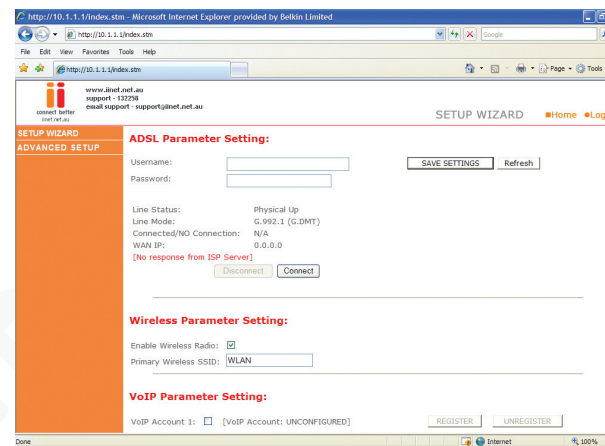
http://10.1.1.1/index.stm - Microsoft Internet Explorer provided by Belkin Limited

http://10.1.1.1/index.stm

Google

File Edit View Favorites Tools Help

http://10.1.1.1/index.stm

Page Tools

connect better
iinet.net.au

www.iinet.net.au
support - 132258
email support - support@iinet.net.au

SETUP WIZARD

Home Log

SETUP WIZARD
ADVANCED SETUP

ADSL Parameter Setting:

Username:
Password:

SAVE SETTINGS
Refresh

| | |
|---|---|
| Line Status: | Physical Up |
| Line Mode: | G.992.1 (G.DMT) |
| Connected/NO Connection: | N/A |
| WAN IP: | 0.0.0.0 |

[No response from ISP Server]

Disconnect
Connect

Wireless Parameter Setting:

Enable Wireless Radio:
Primary Wireless SSID: WLAN

VoIP Parameter Setting:

VoIP Account 1: [VoIP Account: UNCONFIGURED]

REGISTER
UNREGISTER

Done
Internet
100%